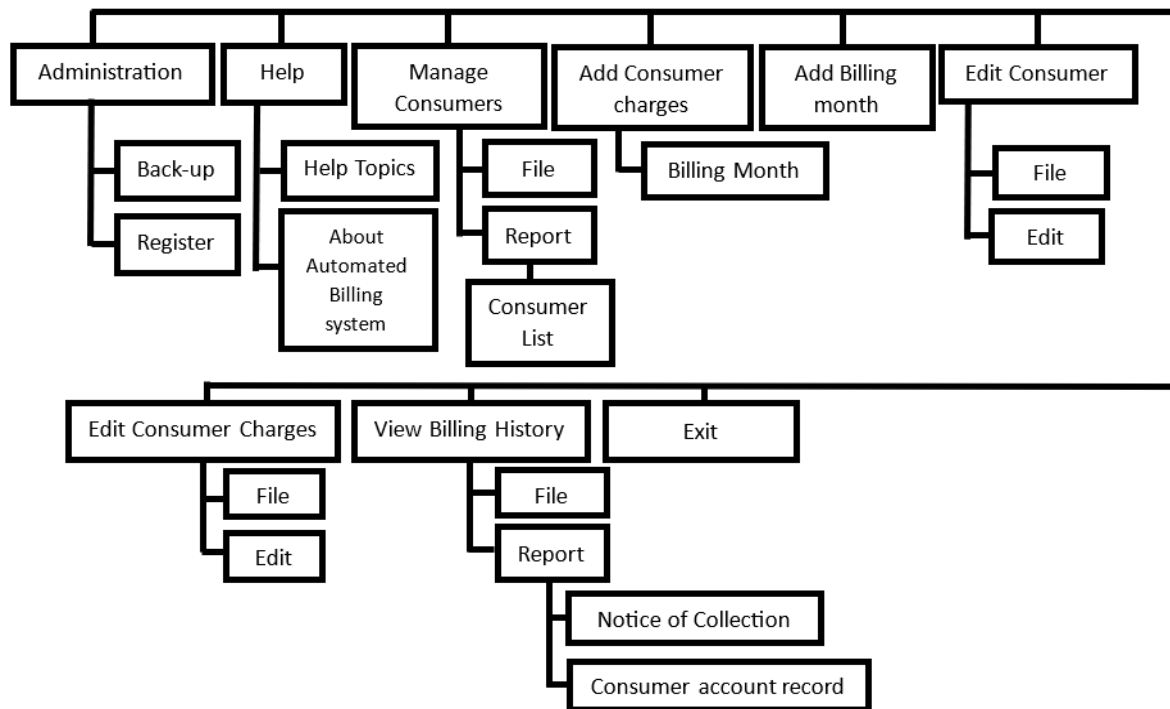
Administration

Back-up

Register

Help

Help Topics

About Automated Billing system

Manage Consumers

File

Report

Consumer List

Add Consumer charges

Billing Month

Add Billing month

Edit Consumer

File

Edit

Edit Consumer Charges

File

Edit

View Billing History

File

Report

Notice of Collection

Consumer account record

Exit